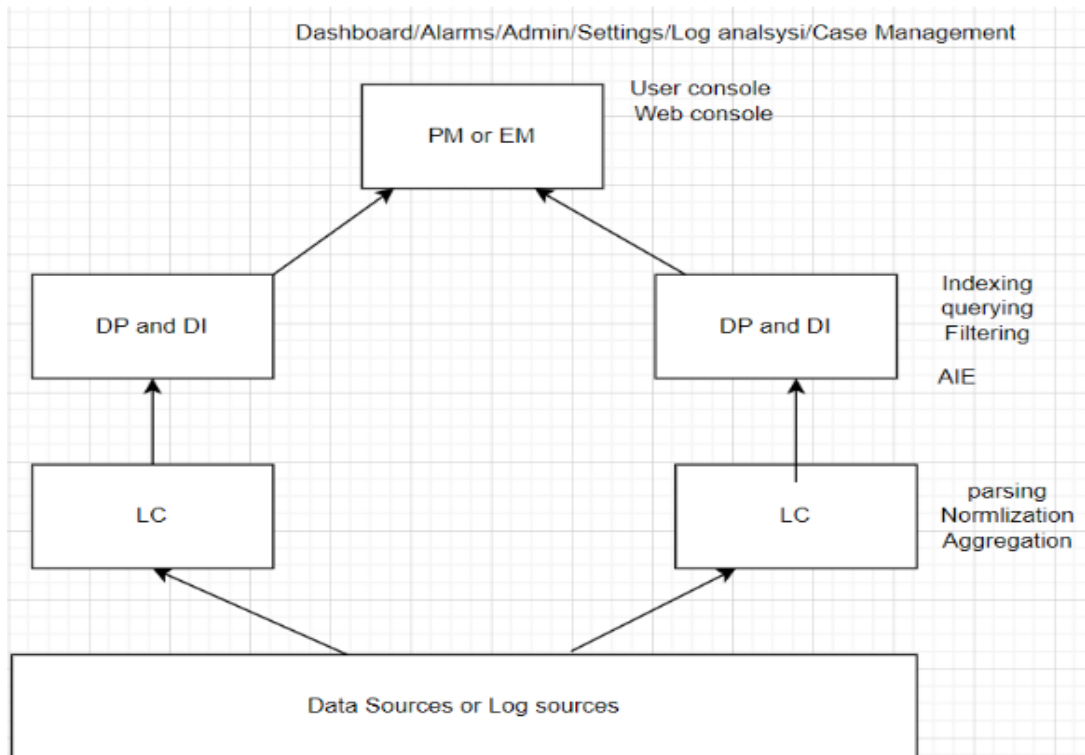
Dashboard/Alarms/Admin/Settings/Log analsysi/Case Management

User console
Web console

PM or EM

DP and DI

DP and DI

Indexing
querying
Filtering

AIE

LC

LC

parsing
Normlization
Aggregation

Data Sources or Log sources